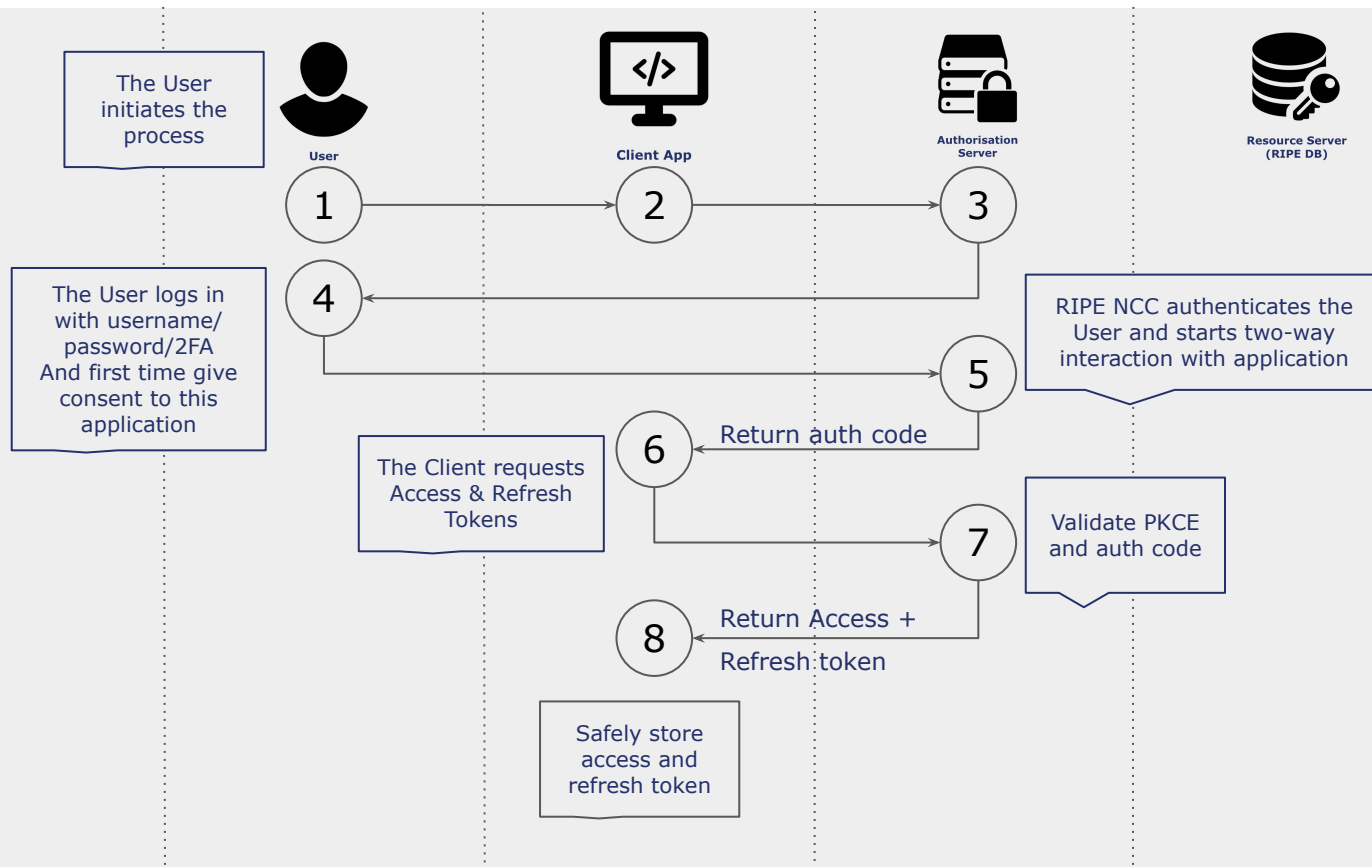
The User initiates the process

User

Client App

Authorisation Server

Resource Server (RIPE DB)

1

2

3

The User logs in with username/ password/2FA And first time give consent to this application

4

RIPE NCC authenticates the User and starts two-way interaction with application

5

The Client requests Access & Refresh Tokens

6

Return auth code

Validate PKCE and auth code

7

8

Return Access + Refresh token

Safely store access and refresh token